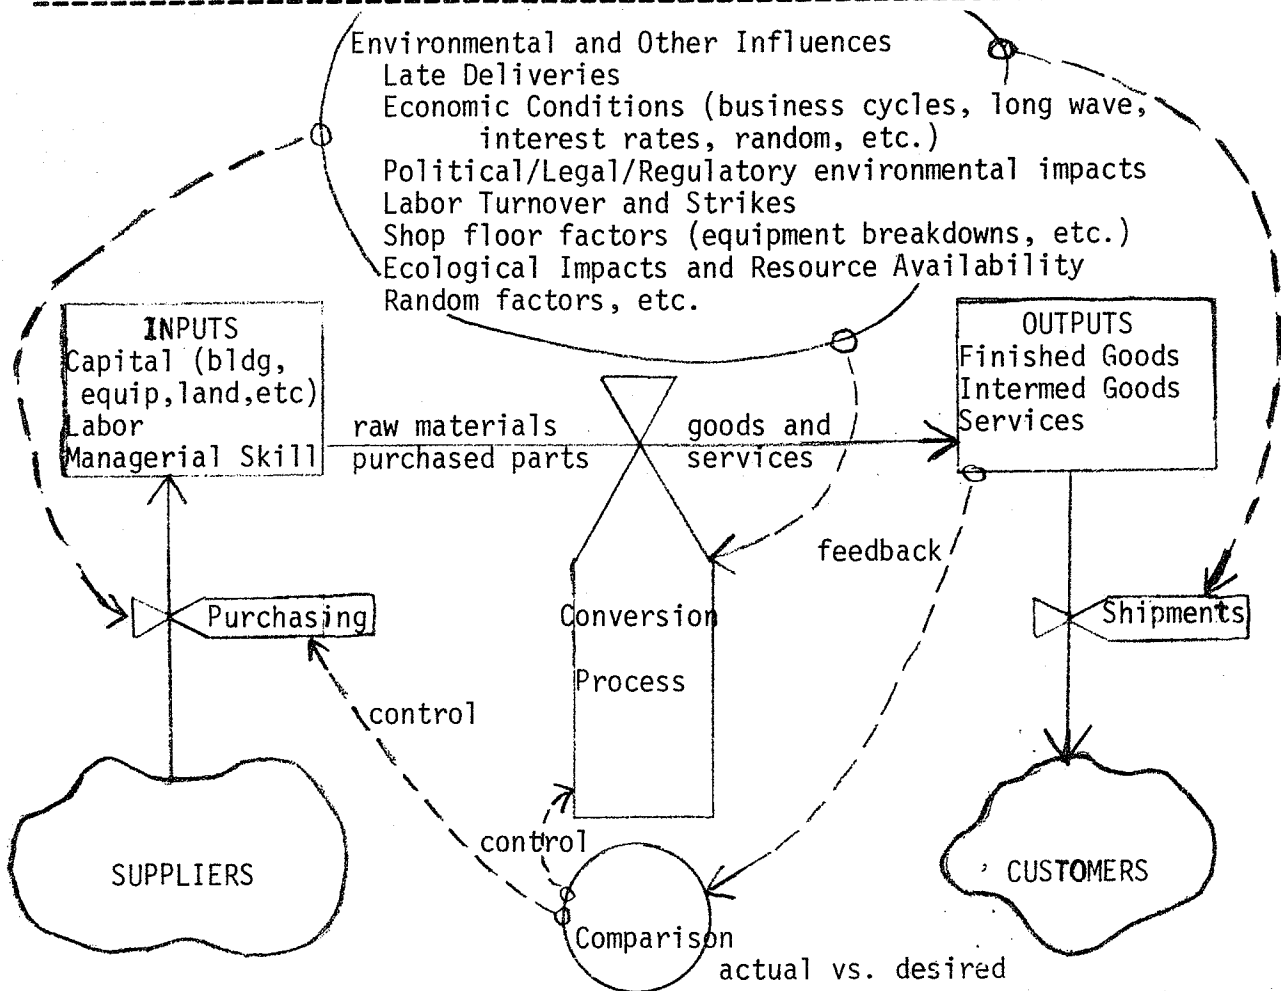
Environmental and Other Influences
Late Deliveries
Economic Conditions (business cycles, long wave, interest rates, random, etc.)
Political/Legal/Regulatory environmental impacts
Labor Turnover and Strikes
Shop floor factors (equipment breakdowns, etc.)
Ecological Impacts and Resource Availability
Random factors, etc.

INPUTS
Capital (bldg, equip, land, etc)
Labor
Managerial Skill

raw materials
purchased parts

goods and
services

OUTPUTS
Finished Goods
Intermed Goods
Services

feedback

Purchasing

Conversion
Process

Shipments

control

control

SUPPLIERS

Comparison
actual vs. desired

CUSTOMERS